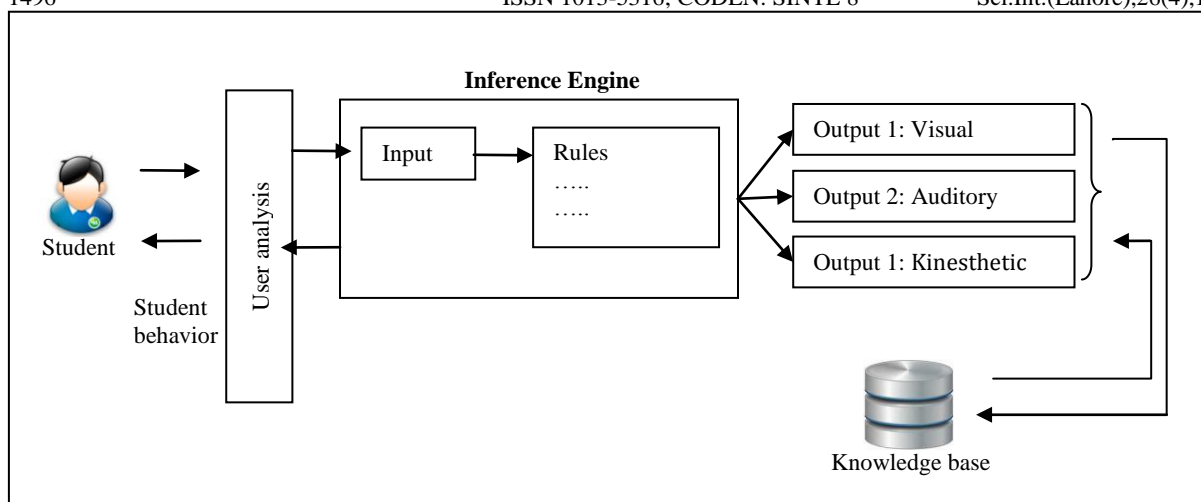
1496 ISSN 1013-5316; CODEN: SINTE 8 Sci.Int.(Lahore),26(4),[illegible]

Inference Engine

Student

Student behavior

User analysis

Input

Rules
…..
…..

Output 1: Visual

Output 2: Auditory

Output 1: Kinesthetic

Knowledge base